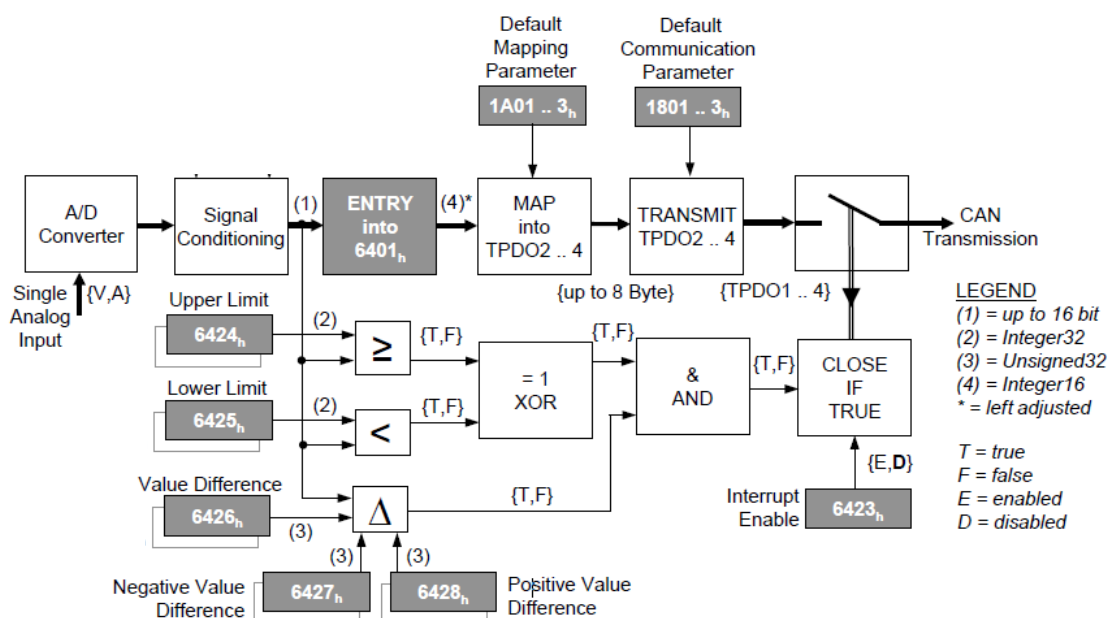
Default Mapping Parameter

$1A01 .. 3_h$

Default Communication Parameter

$1801 .. 3_h$

A/D Converter

Signal Conditioning

(1)

ENTRY into $6401_h$

(4)*

MAP into TPDO2 .. 4

TRANSMIT TPDO2 .. 4

CAN Transmission

Single Analog Input

{V,A}

{up to 8 Byte}

{TPDO1 .. 4}

Upper Limit

$6424_h$

(2)

$\geq$

{T,F}

{T,F}

= 1 XOR

& AND

{T,F}

CLOSE IF TRUE

Lower Limit

$6425_h$

(2)

<

{T,F}

Value Difference

$6426_h$

(3)

$\Delta$

{T,F}

{E,**D**}

Interrupt Enable

$6423_h$

(3)

(3)

Negative Value Difference

$6427_h$

$6428_h$

Positive Value Difference

LEGEND
(1) = up to 16 bit
(2) = Integer32
(3) = Unsigned32
(4) = Integer16
* = left adjusted

T = true
F = false
E = enabled
D = disabled